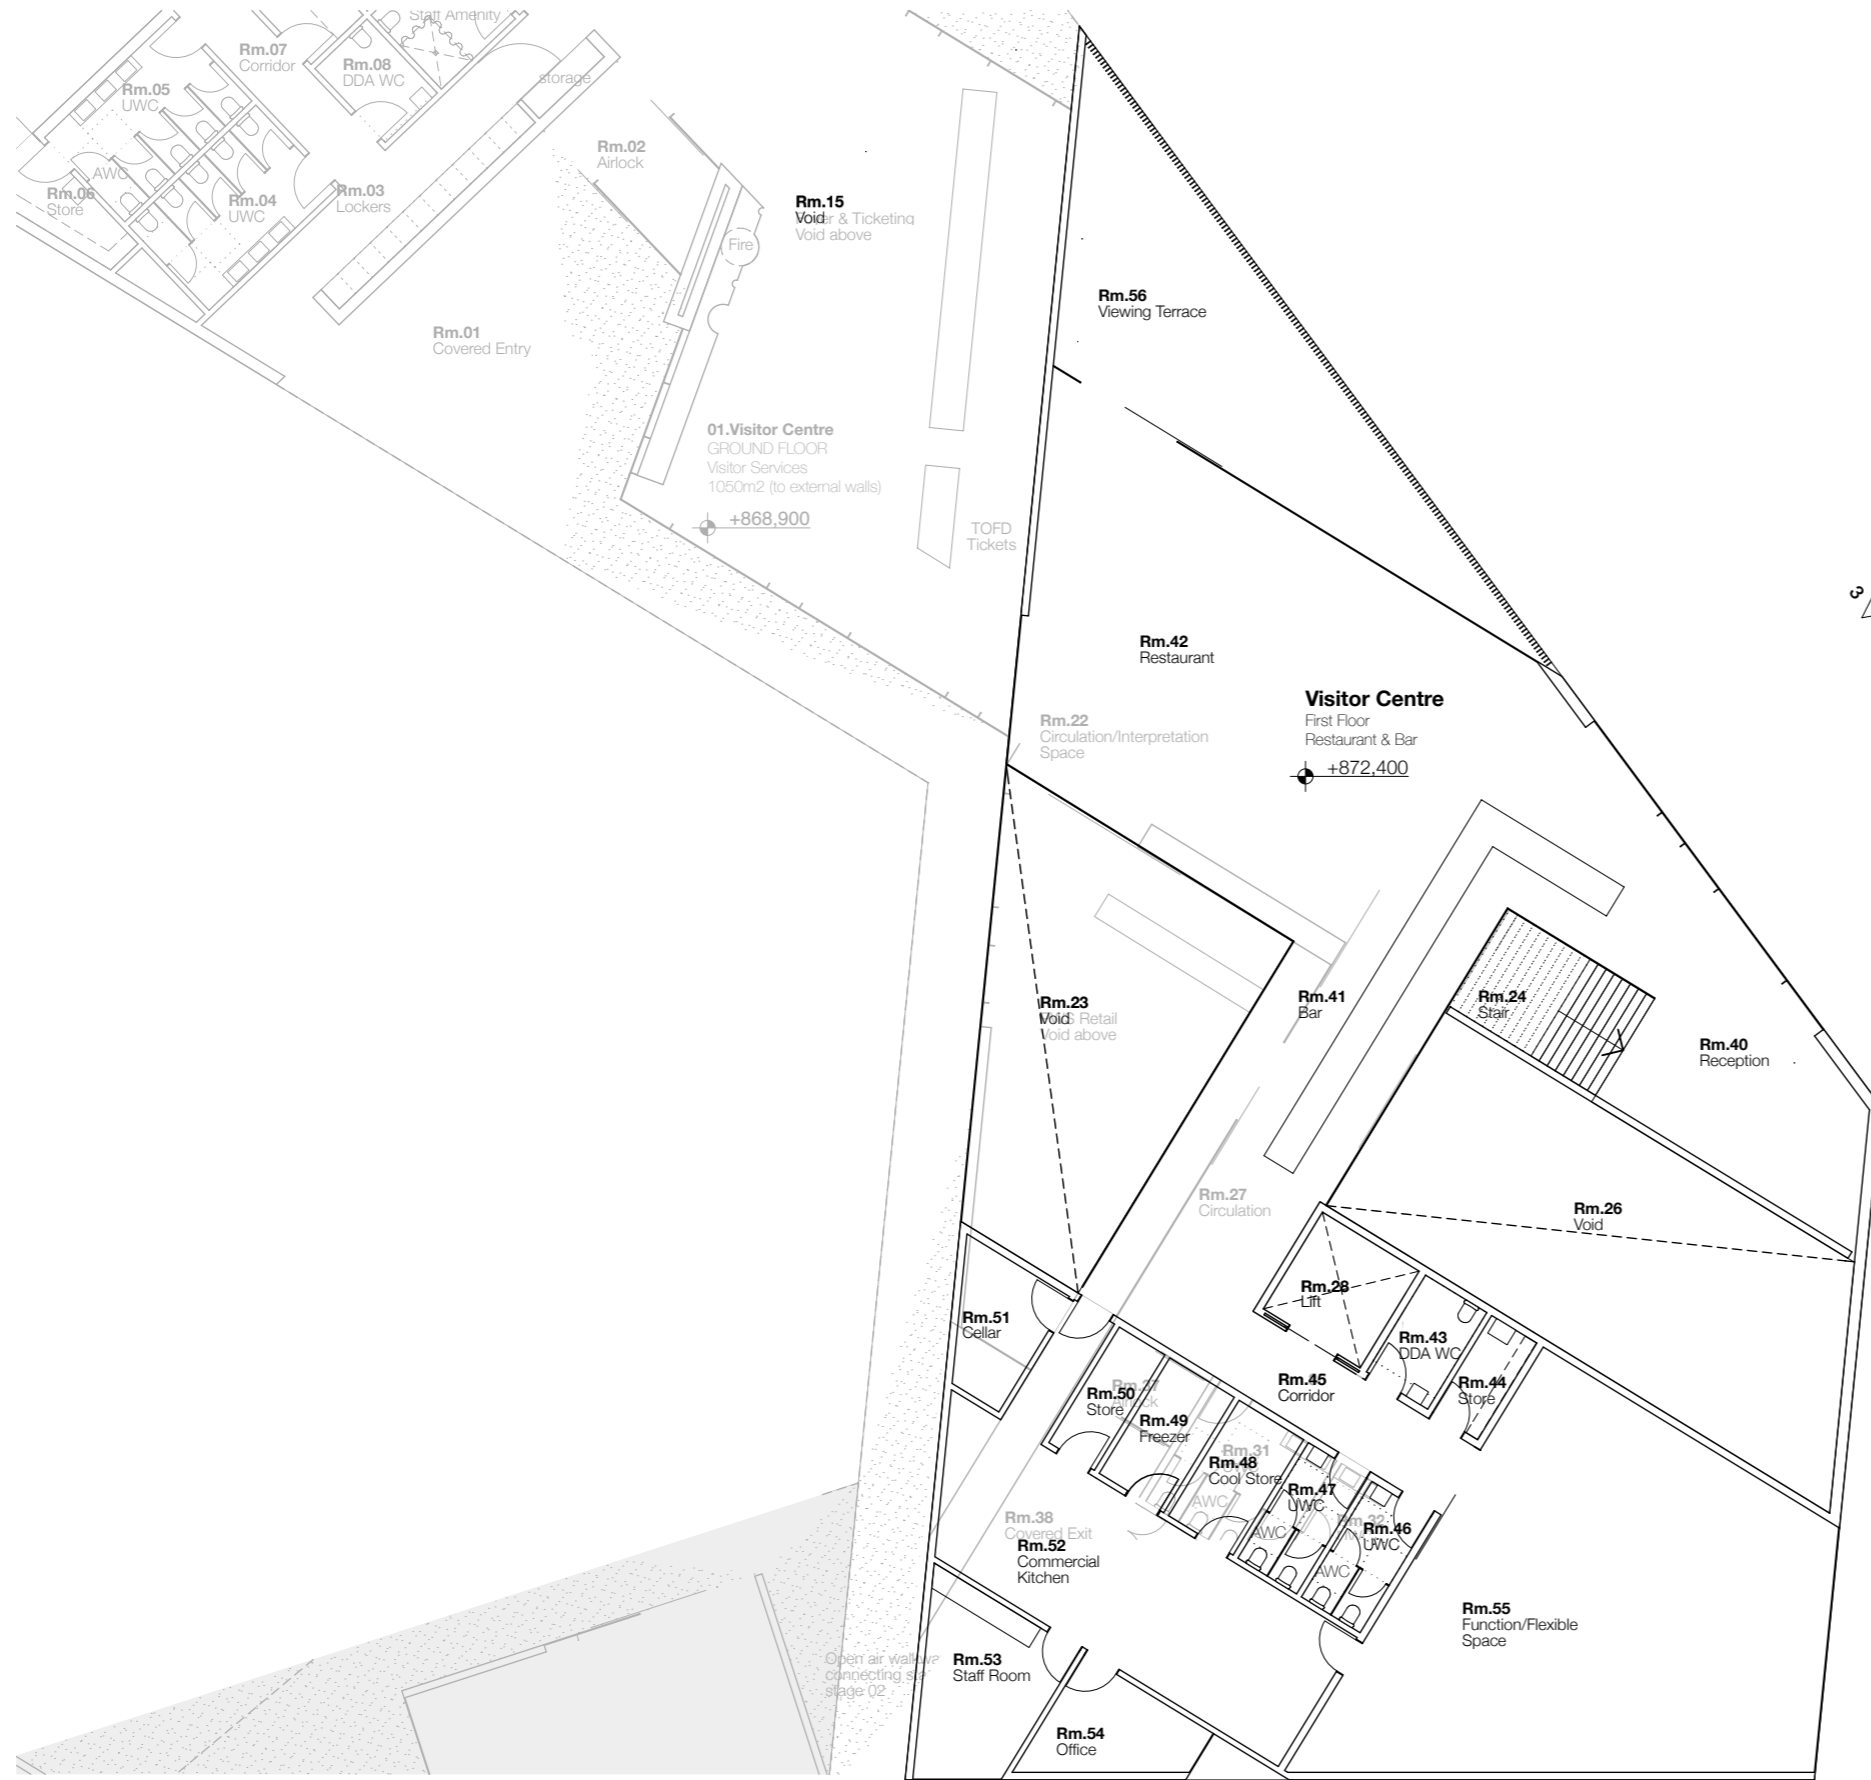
Staff Amenity

Rm.07
Corridor

Rm.08
DDA WC

storage

Rm.05
UWC

AWC

Rm.06
Store

Rm.04
UWC

Rm.03
Lockers

Rm.02
Airlock

Rm.15
Void
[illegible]er & Ticketing
Void above

Fire

Rm.01
Covered Entry

01.Visitor Centre
GROUND FLOOR
Visitor Services
1050m2 (to external walls)

+868,900

TOFD
Tickets

Rm.56
Viewing Terrace

Rm.42
Restaurant

Visitor Centre
First Floor
Restaurant & Bar

+872,400

Rm.22
Circulation/Interpretation
Space

3

Rm.23
Void
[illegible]S Retail
Void above

Rm.41
Bar

Rm.24
Stair

Rm.40
Reception

Rm.27
Circulation

Rm.26
Void

Rm.28
Lift

Rm.51
Cellar

Rm.43
DDA WC

Rm.45
Corridor

Rm.44
Store

Rm.50
Store

Rm.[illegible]
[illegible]ck

Rm.49
Freezer

Rm.31

Rm.48
Cool Store

AWC

Rm.47
UWC

AWC

Rm.32

Rm.46
UWC

AWC

Rm.38
Covered Exit

Rm.52
Commercial
Kitchen

Rm.55
Function/Flexible
Space

Open air walkw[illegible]
connecting s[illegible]
stage 02

Rm.53
Staff Room

Rm.54
Office